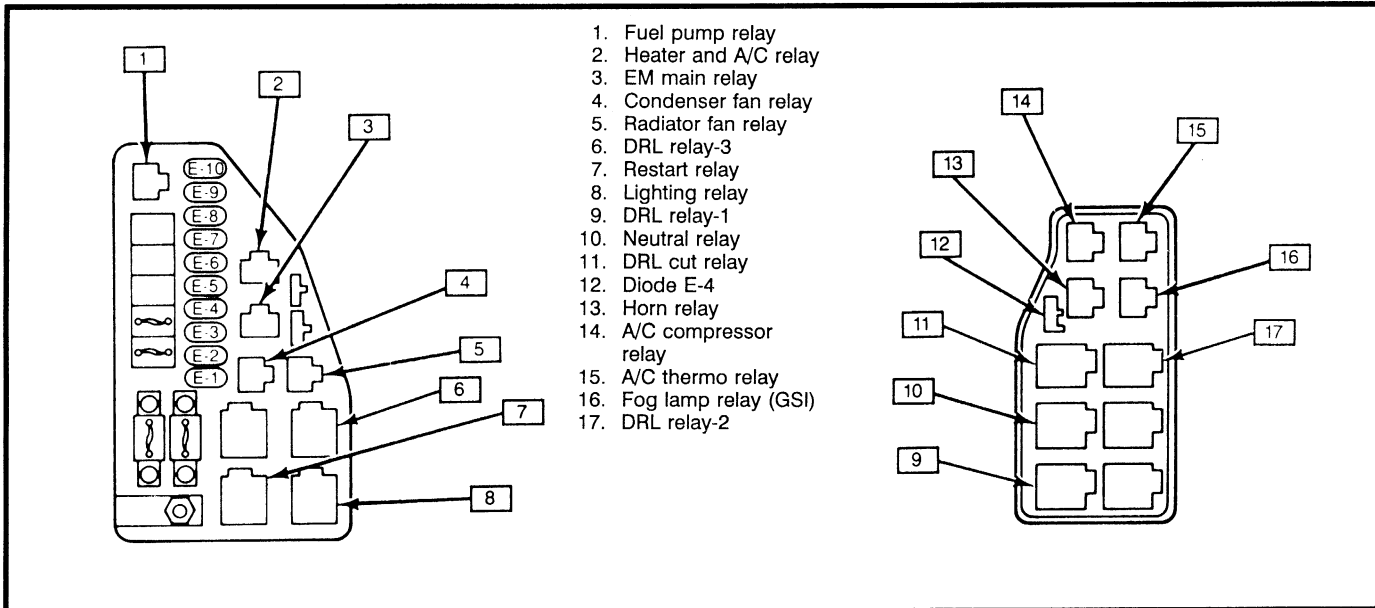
1
2
3
E-10
E-9
E-8
E-7
E-6
E-5
E-4
E-3
E-2
E-1
4
5
6
7
8

1. Fuel pump relay
2. Heater and A/C relay
3. EM main relay
4. Condenser fan relay
5. Radiator fan relay
6. DRL relay-3
7. Restart relay
8. Lighting relay
9. DRL relay-1
10. Neutral relay
11. DRL cut relay
12. Diode E-4
13. Horn relay
14. A/C compressor relay
15. A/C thermo relay
16. Fog lamp relay (GSI)
17. DRL relay-2

14
15
13
12
16
11
17
10
9